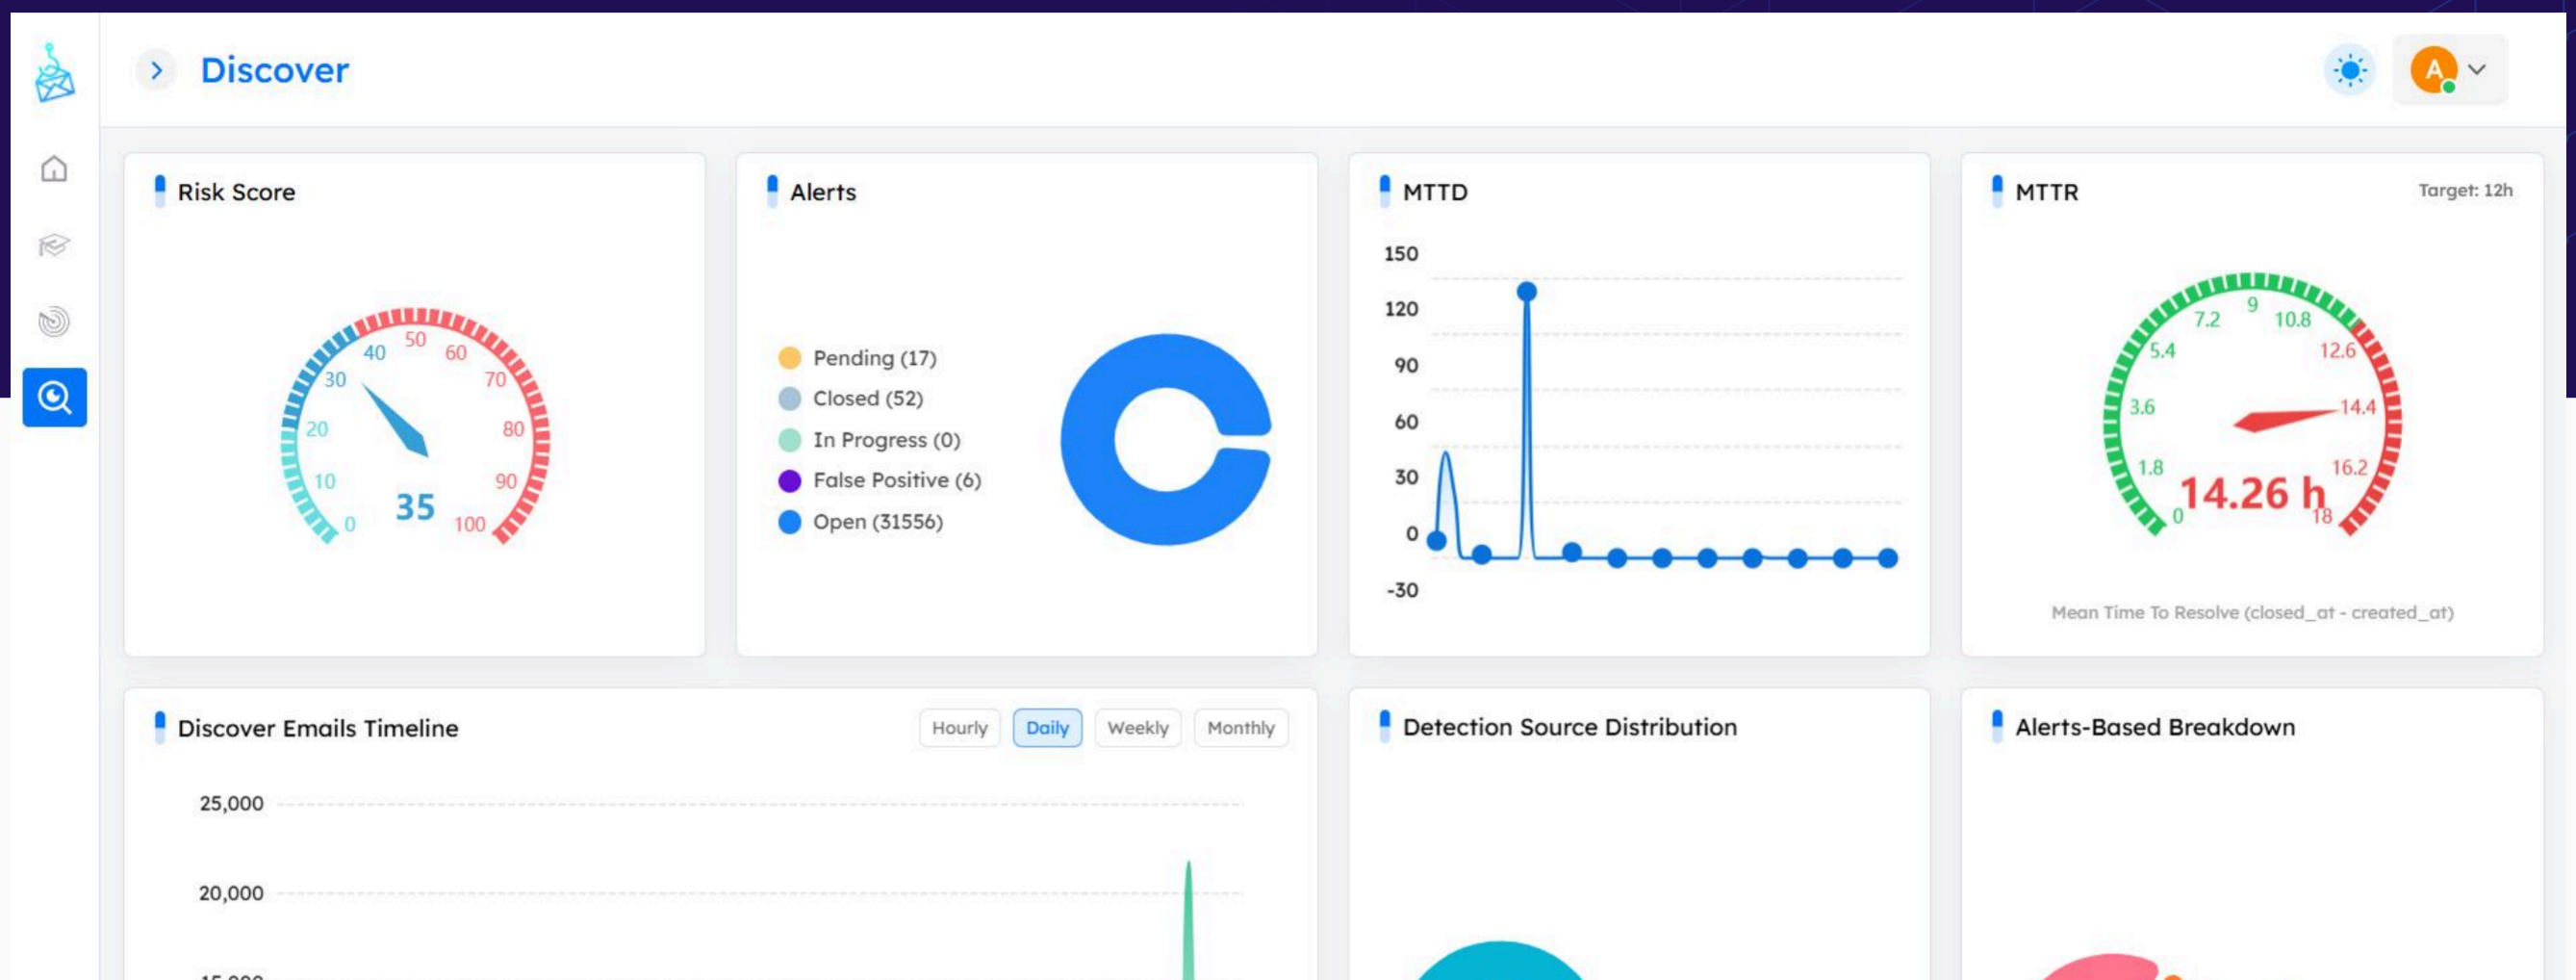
Discover

A

Risk Score

0 10 20 30 40 50 60 70 80 90 100

35

Alerts

Pending (17)
Closed (52)
In Progress (0)
False Positive (6)
Open (31556)

MTTD

150
120
90
60
30
0
-30

MTTR

Target: 12h

0 1.8 3.6 5.4 7.2 9 10.8 12.6 14.4 16.2 18

14.26 h

Mean Time To Resolve (closed_at - created_at)

Discover Emails Timeline

Hourly Daily Weekly Monthly

25,000
20,000

Detection Source Distribution

Alerts-Based Breakdown